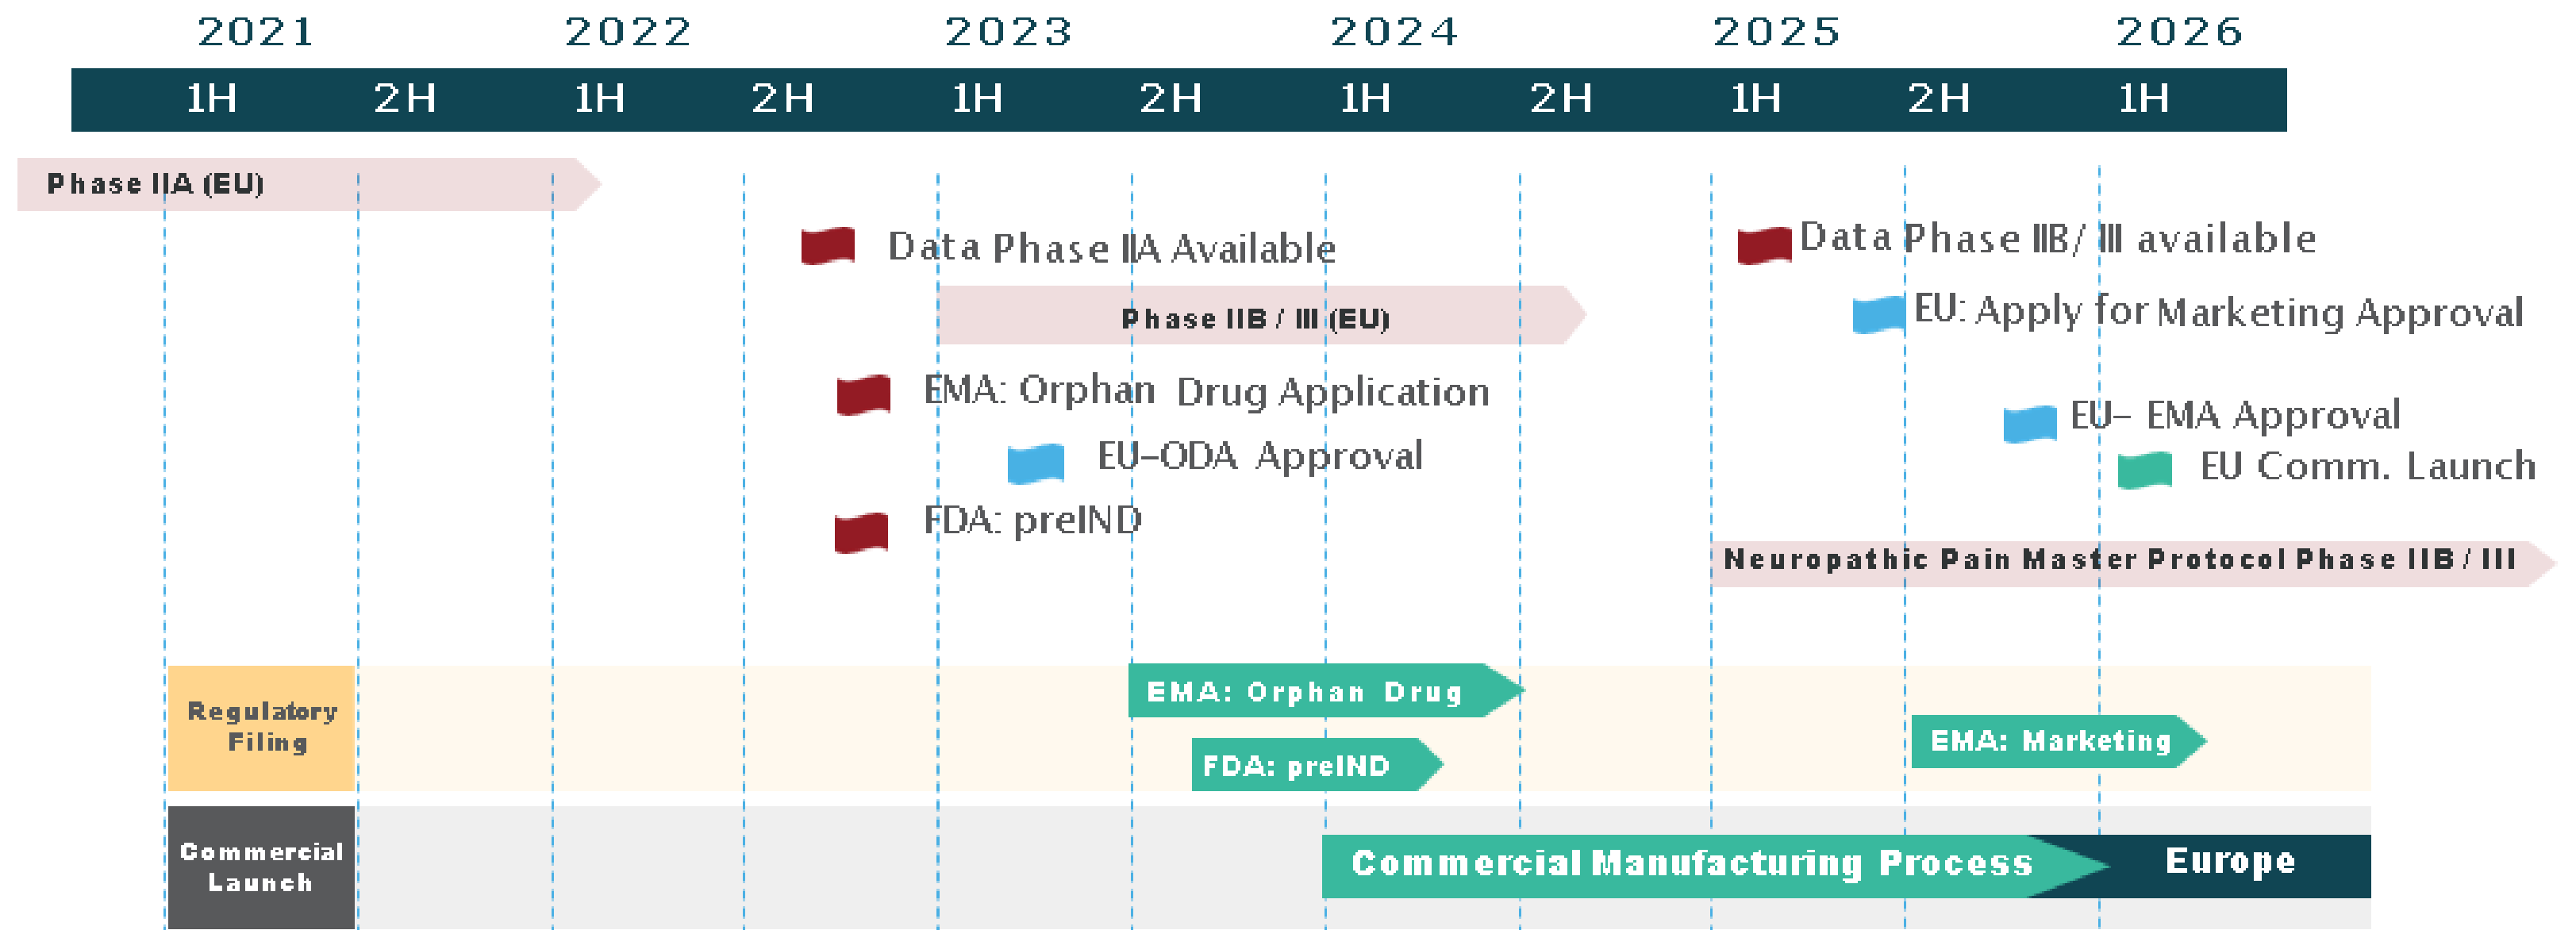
2021 2022 2023 2024 2025 2026

1H 2H 1H 2H 1H 2H 1H 2H 1H 2H 1H

Phase IIA (EU)

Data Phase IIA Available

Data Phase IIB/ III available

Phase IIB / III (EU)

EU: Apply for Marketing Approval

EMA: Orphan Drug Application

EU– EMA Approval

EU–ODA Approval

EU Comm. Launch

FDA: preIND

Neuropathic Pain Master Protocol Phase IIB / III

Regulatory Filing

EMA: Orphan Drug

EMA: Marketing

FDA: preIND

Commercial Launch

Commercial Manufacturing Process

Europe